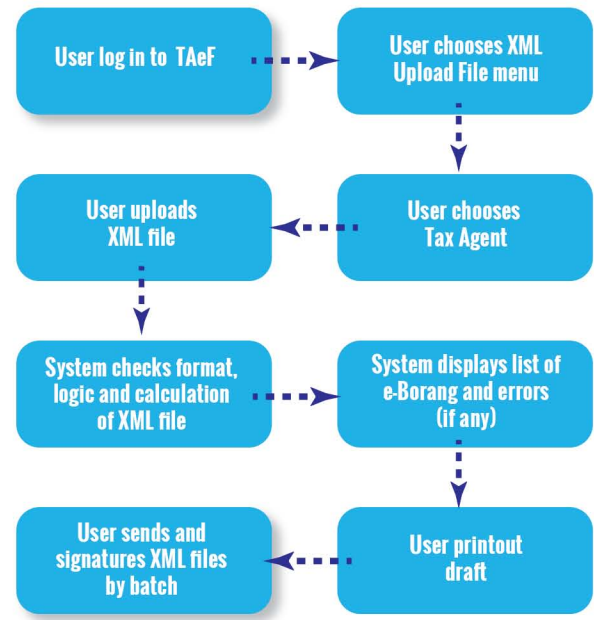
User log in to TAeF

User chooses XML Upload File menu

User chooses Tax Agent

User uploads XML file

System checks format, logic and calculation of XML file

System displays list of e-Borang and errors (if any)

User printout draft

User sends and signatures XML files by batch